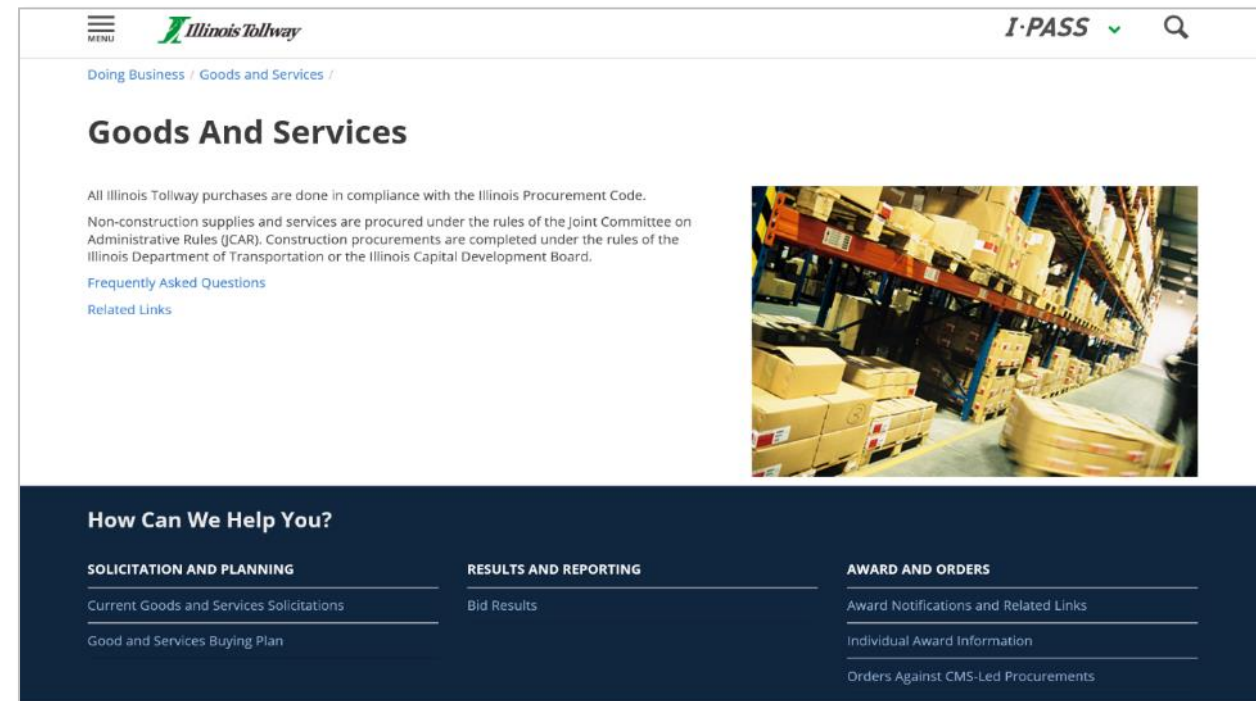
MENU Illinois Tollway

I·PASS

Doing Business / Goods and Services /

Goods And Services

All Illinois Tollway purchases are done in compliance with the Illinois Procurement Code.

Non-construction supplies and services are procured under the rules of the Joint Committee on Administrative Rules (JCAR). Construction procurements are completed under the rules of the Illinois Department of Transportation or the Illinois Capital Development Board.

Frequently Asked Questions

Related Links

How Can We Help You?

SOLICITATION AND PLANNING

Current Goods and Services Solicitations

Good and Services Buying Plan

RESULTS AND REPORTING

Bid Results

AWARD AND ORDERS

Award Notifications and Related Links

Individual Award Information

Orders Against CMS-Led Procurements